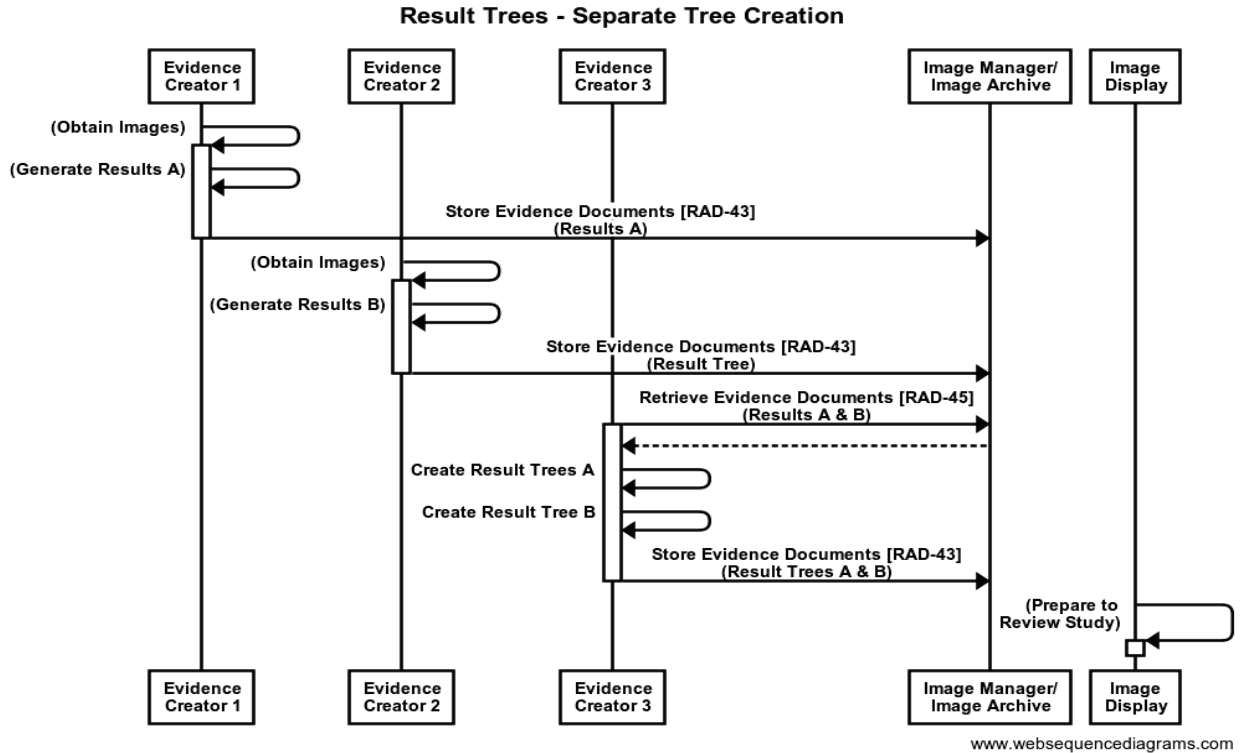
Result Trees - Separate Tree Creation

Evidence Creator 1

Evidence Creator 2

Evidence Creator 3

Image Manager/ Image Archive

Image Display

(Obtain Images)

(Generate Results A)

Store Evidence Documents [RAD-43] (Results A)

(Obtain Images)

(Generate Results B)

Store Evidence Documents [RAD-43] (Result Tree)

Retrieve Evidence Documents [RAD-45] (Results A & B)

Create Result Trees A

Create Result Tree B

Store Evidence Documents [RAD-43] (Result Trees A & B)

(Prepare to Review Study)

Evidence Creator 1

Evidence Creator 2

Evidence Creator 3

Image Manager/ Image Archive

Image Display

www.websequencediagrams.com